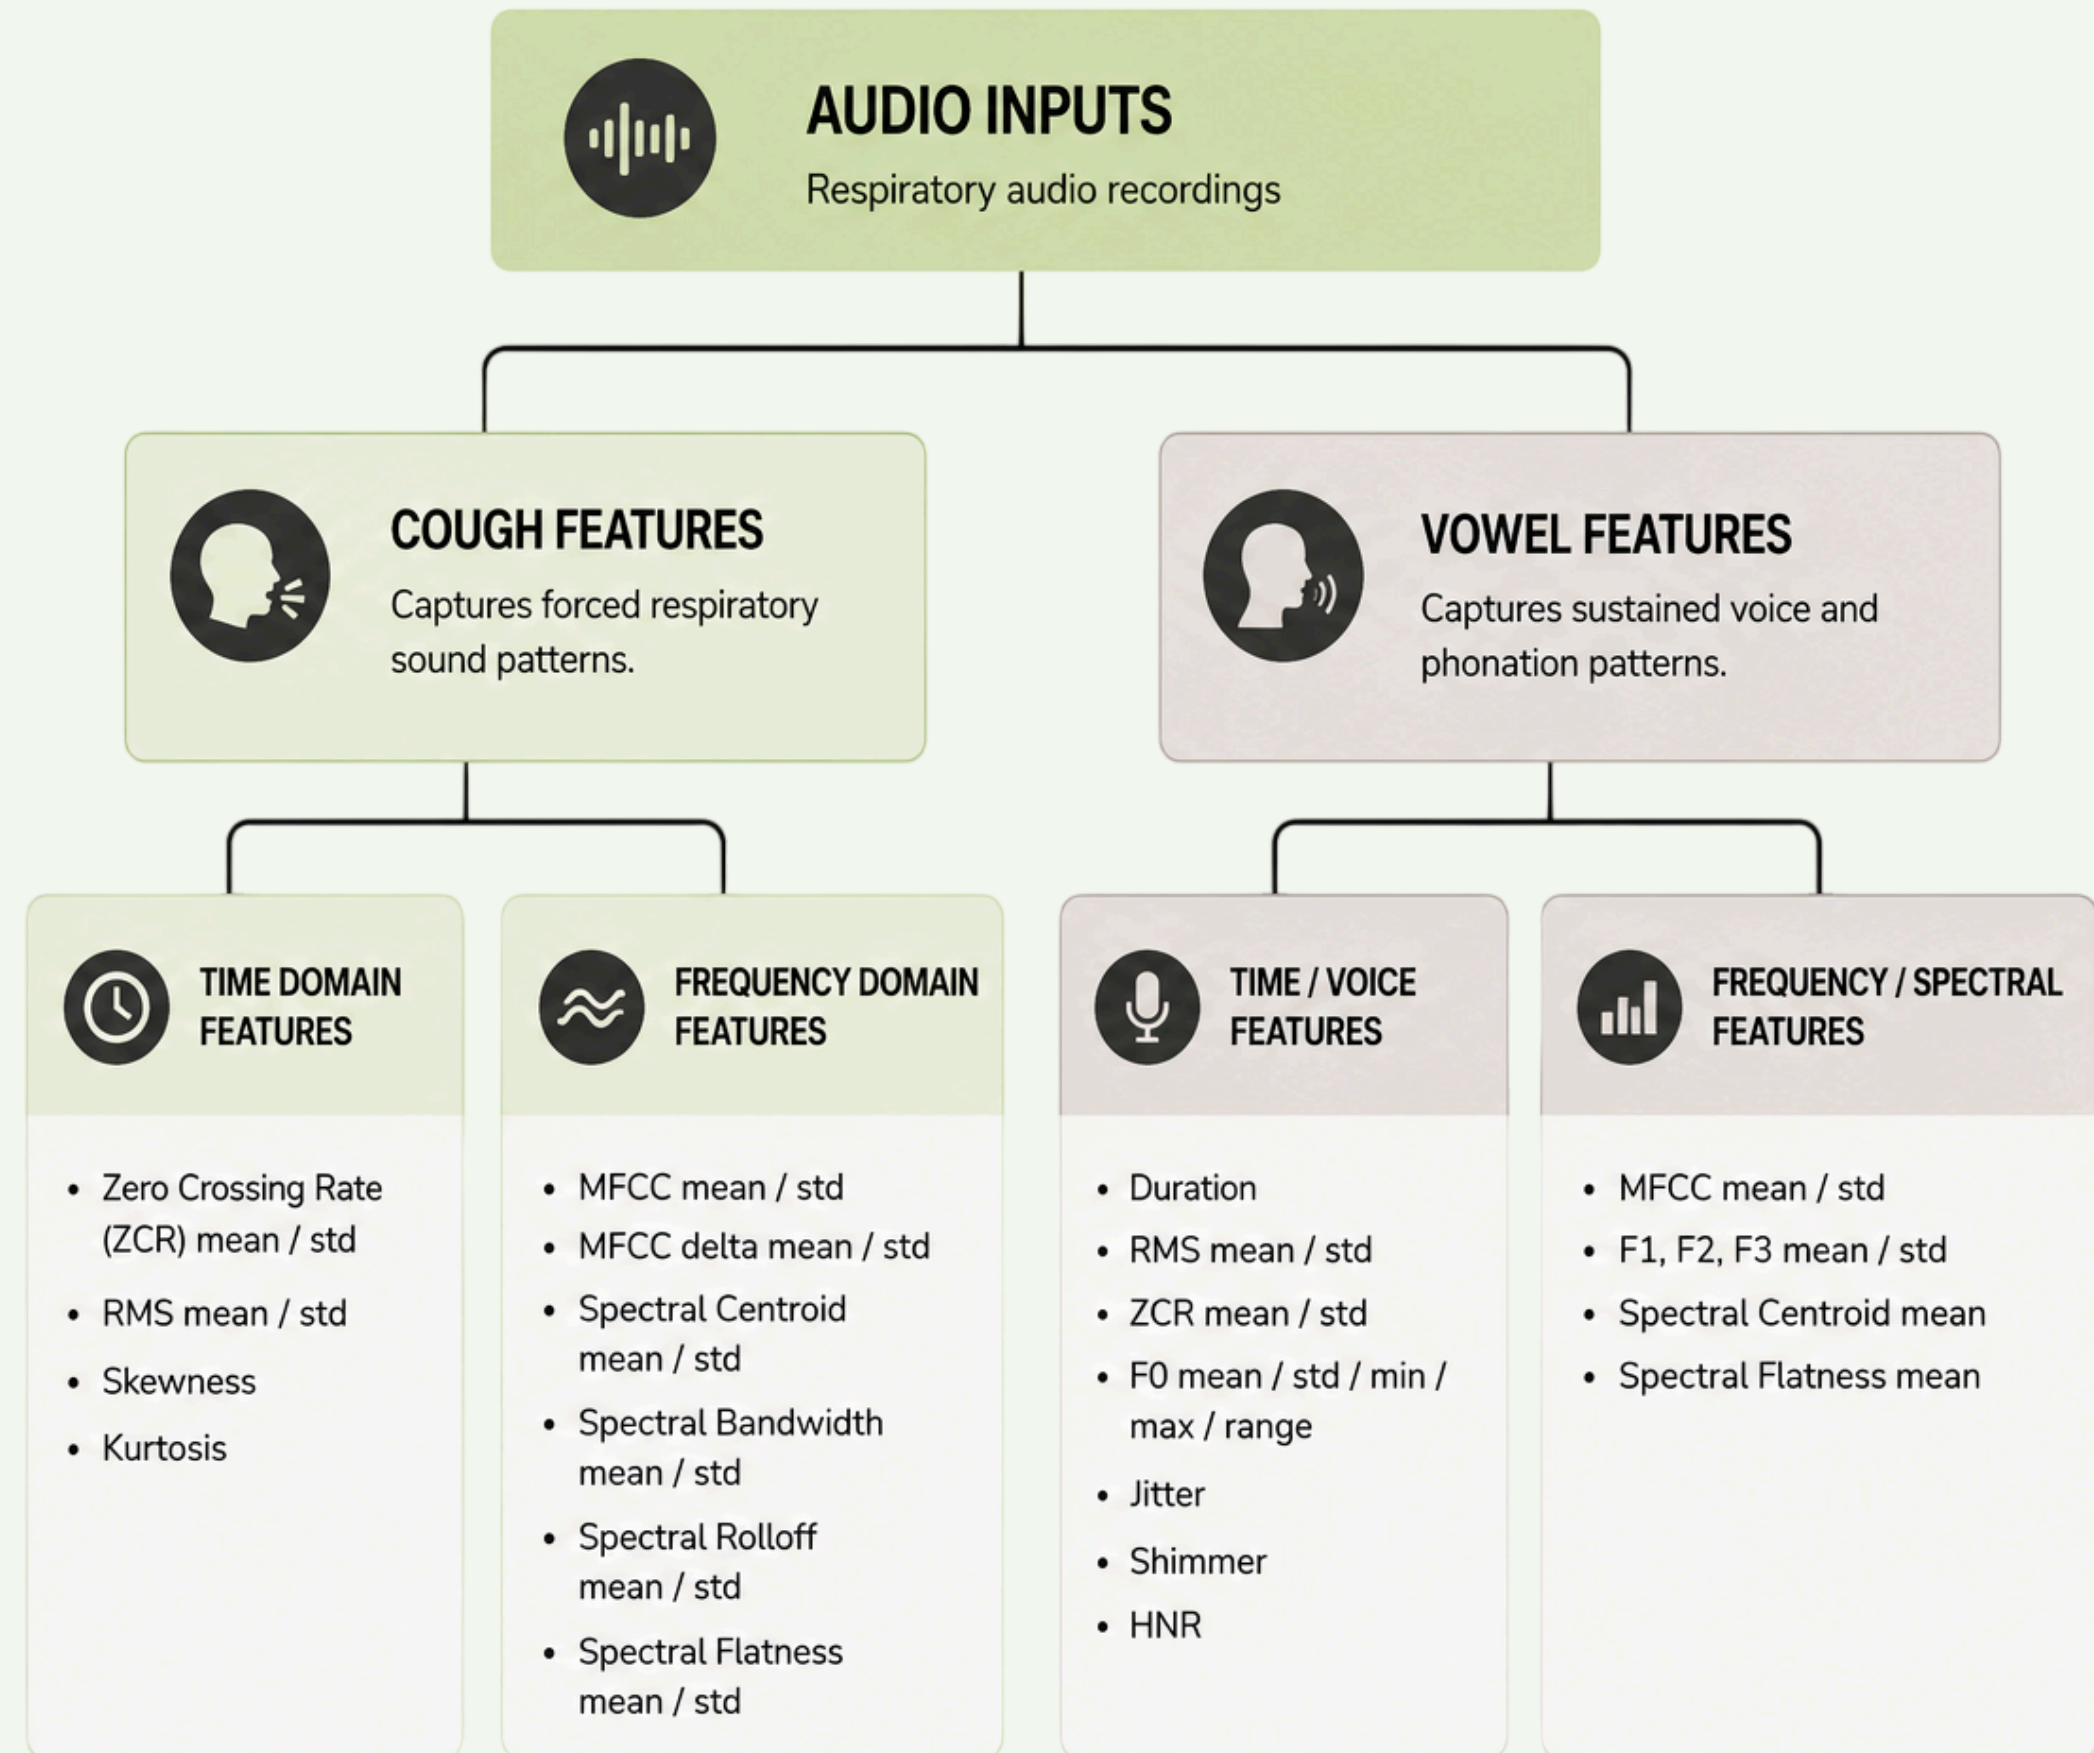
AUDIO INPUTS
Respiratory audio recordings

COUGH FEATURES
Captures forced respiratory sound patterns.

VOWEL FEATURES
Captures sustained voice and phonation patterns.

TIME DOMAIN FEATURES

- Zero Crossing Rate (ZCR) mean / std
- RMS mean / std
- Skewness
- Kurtosis

FREQUENCY DOMAIN FEATURES

- MFCC mean / std
- MFCC delta mean / std
- Spectral Centroid mean / std
- Spectral Bandwidth mean / std
- Spectral Rolloff mean / std
- Spectral Flatness mean / std

TIME / VOICE FEATURES

- Duration
- RMS mean / std
- ZCR mean / std
- F0 mean / std / min / max / range
- Jitter
- Shimmer
- HNR

FREQUENCY / SPECTRAL FEATURES

- MFCC mean / std
- F1, F2, F3 mean / std
- Spectral Centroid mean
- Spectral Flatness mean